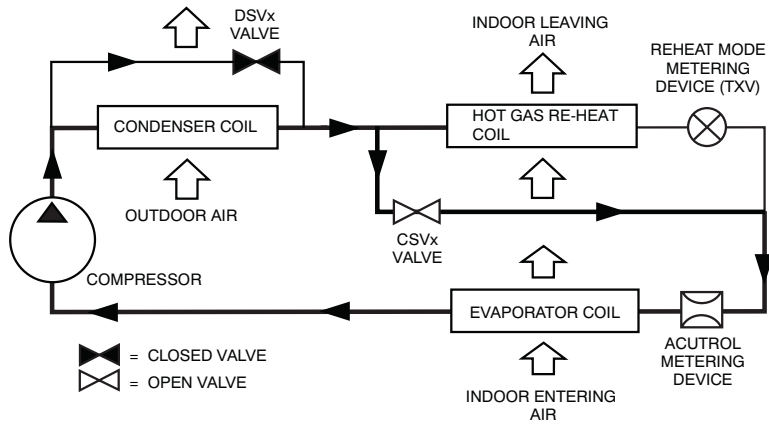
DSVx VALVE

INDOOR LEAVING AIR

REHEAT MODE METERING DEVICE (TXV)

CONDENSER COIL

HOT GAS RE-HEAT COIL

OUTDOOR AIR

CSVx VALVE

COMPRESSOR

EVAPORATOR COIL

= CLOSED VALVE

= OPEN VALVE

ACUTROL METERING DEVICE

INDOOR ENTERING AIR